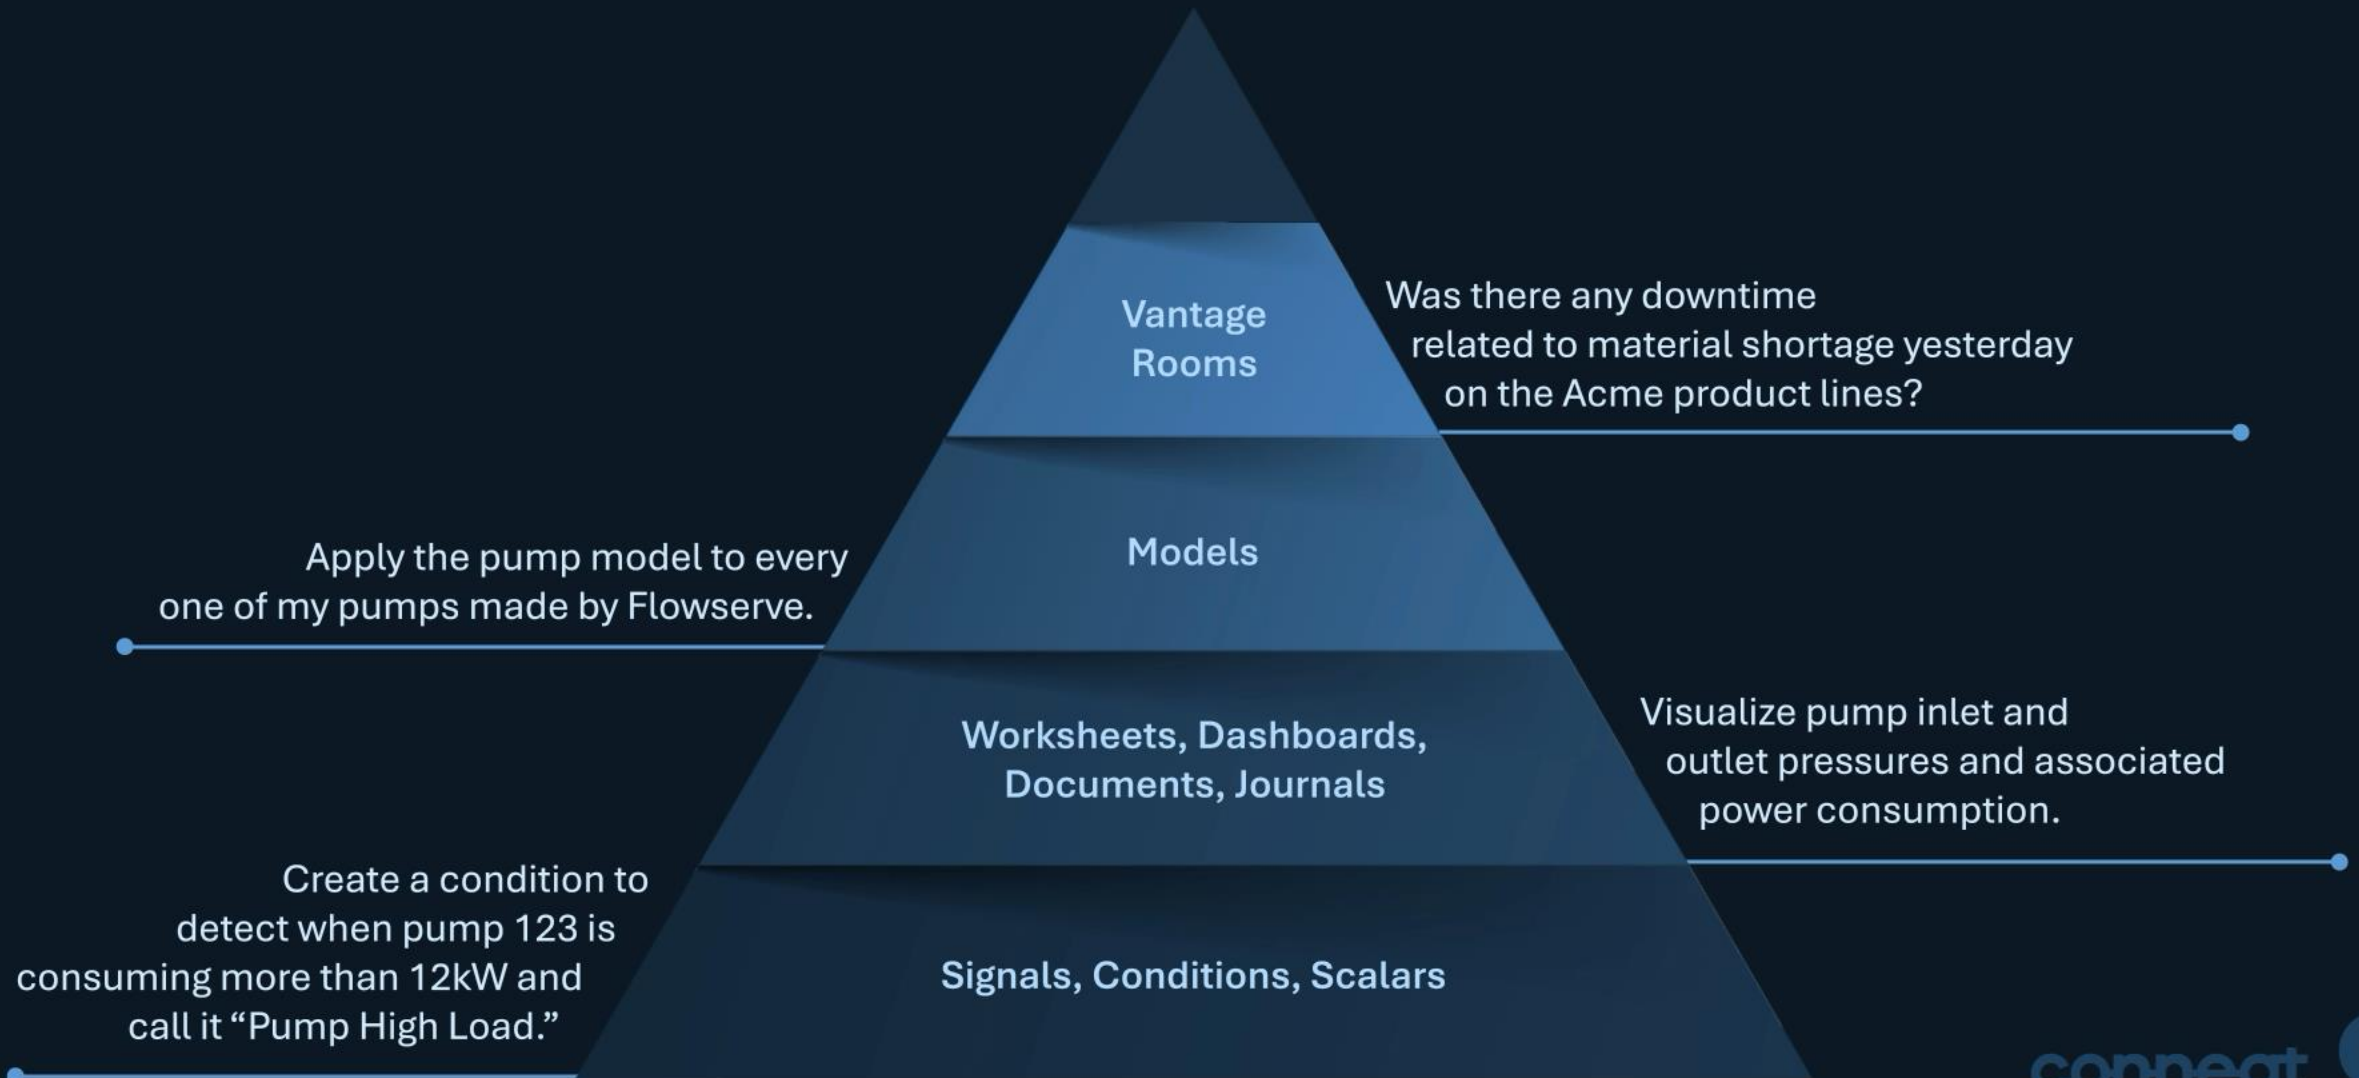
Vantage Rooms

Was there any downtime related to material shortage yesterday on the Acme product lines?

Apply the pump model to every one of my pumps made by Flowserve.

Models

Worksheets, Dashboards, Documents, Journals

Visualize pump inlet and outlet pressures and associated power consumption.

Create a condition to detect when pump 123 is consuming more than 12kW and call it "Pump High Load."

Signals, Conditions, Scalars

connect